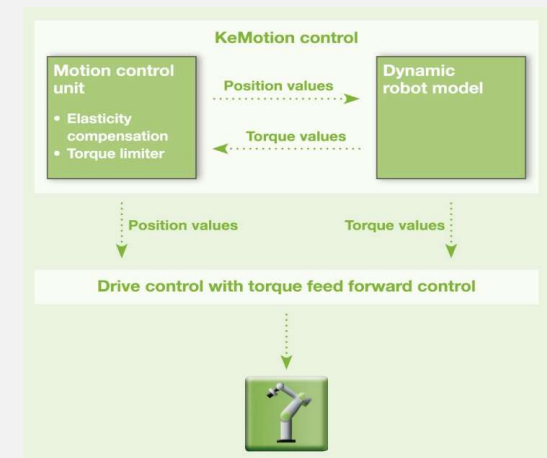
KeMotion control

Motion control unit

• Elasticity compensation
• Torque limiter

Position values

Torque values

Dynamic robot model

Position values

Torque values

Drive control with torque feed forward control